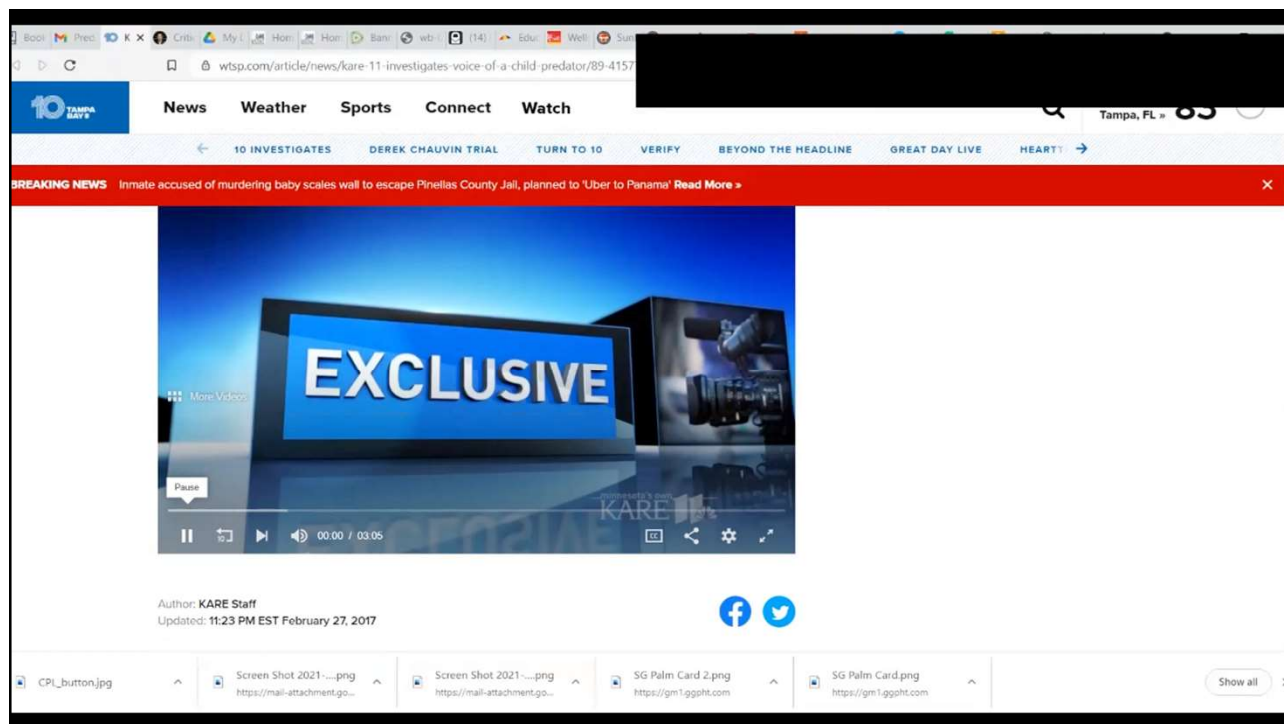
Bool | Pred | K × | Criti | My | Hon | Hon | Ban | wb | (14) | Educ | Well | Sun

wtsp.com/article/news/kare-11-investigates-voice-of-a-child-predator/89-4157

10 TAMPA BAY

News Weather Sports Connect Watch

Tampa, FL » 83

10 INVESTIGATES DEREK CHAUVIN TRIAL TURN TO 10 VERIFY BEYOND THE HEADLINE GREAT DAY LIVE HEART

BREAKING NEWS Inmate accused of murdering baby scales wall to escape Pinellas County Jail, planned to 'Uber to Panama' Read More »

EXCLUSIVE

More Videos

Pause

minnesota's own KARE 11

00:00 / 03:05

Author: KARE Staff
Updated: 11:23 PM EST February 27, 2017

CPI_button.jpg

Screen Shot 2021-....png
https://mail-attachment.go...

Screen Shot 2021-....png
https://mail-attachment.go...

SG Palm Card 2.png
https://gm1.ggpht.com

SG Palm Card.png
https://gm1.ggpht.com

Show all